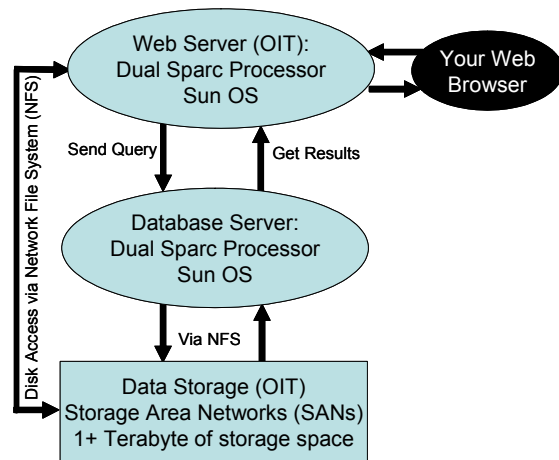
Web Server (OIT):
Dual Sparc Processor
Sun OS

Your Web Browser

Disk Access via Network File System (NFS)

Send Query

Get Results

Database Server:
Dual Sparc Processor
Sun OS

Via NFS

Data Storage (OIT)
Storage Area Networks (SANs)
1+ Terabyte of storage space